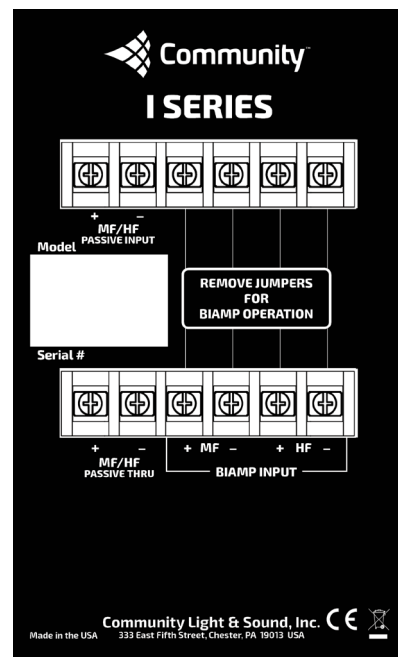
Community™

I SERIES

+ –
MF/HF
PASSIVE INPUT

Model

REMOVE JUMPERS
FOR
BIAMP OPERATION

Serial #

+ –
MF/HF
PASSIVE THRU

+ MF – + HF –
BIAMP INPUT

Made in the USA

Community Light & Sound, Inc.
333 East Fifth Street, Chester, PA 19013 USA

CE